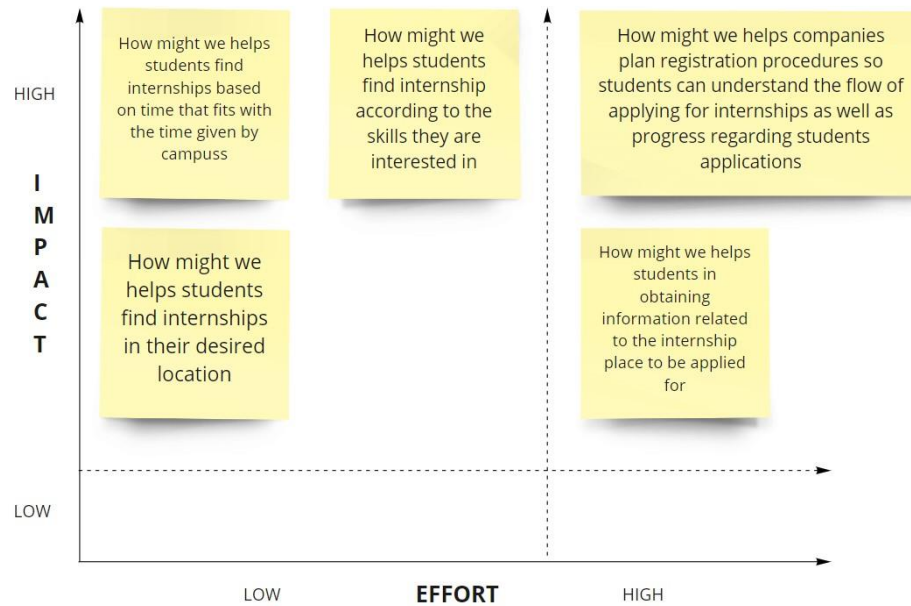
HIGH

IMPACT

LOW

How might we helps students find internships based on time that fits with the time given by campuss

How might we helps students find internship according to the skills they are interested in

How might we helps companies plan registration procedures so students can understand the flow of applying for internships as well as progress regarding students applications

How might we helps students find internships in their desired location

How might we helps students in obtaining information related to the internship place to be applied for

LOW

EFFORT

HIGH